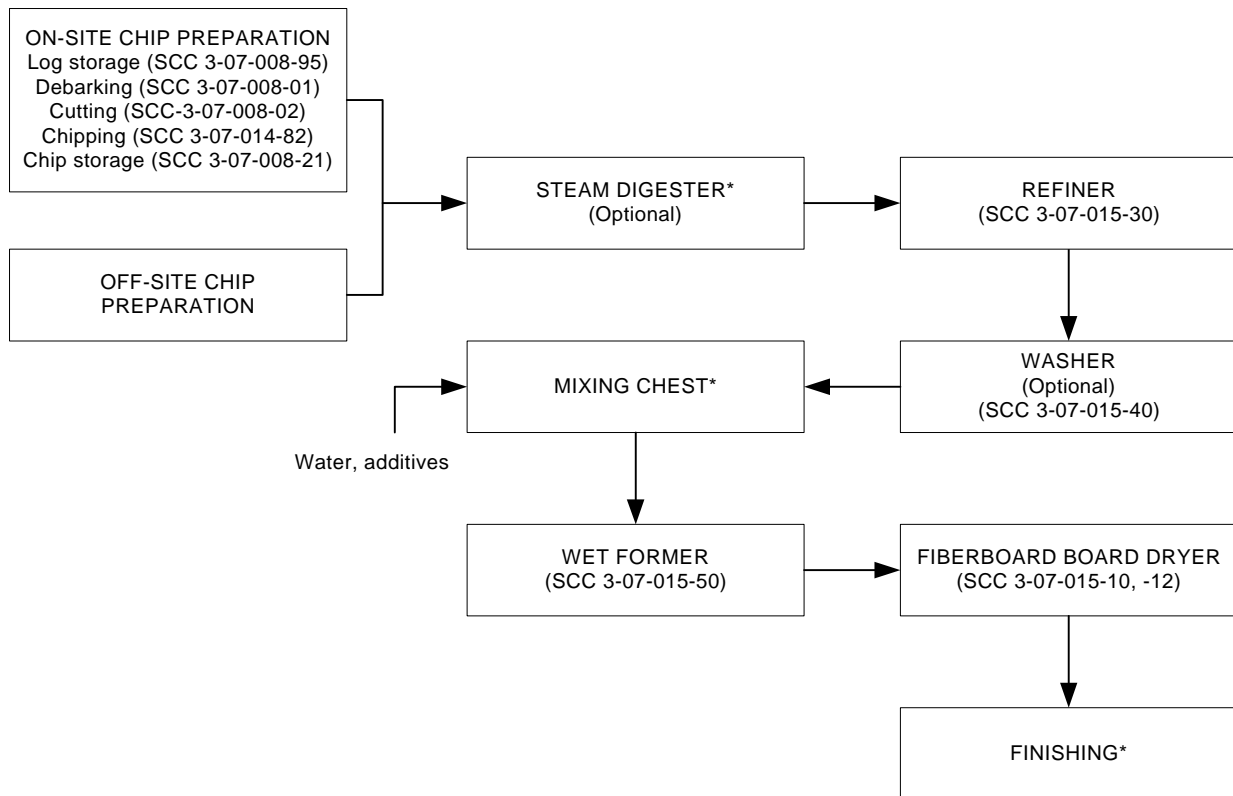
ON-SITE CHIP PREPARATION
Log storage (SCC 3-07-008-95)
Debarking (SCC 3-07-008-01)
Cutting (SCC-3-07-008-02)
Chipping (SCC 3-07-014-82)
Chip storage (SCC 3-07-008-21)

OFF-SITE CHIP PREPARATION

STEAM DIGESTER*
(Optional)

REFINER
(SCC 3-07-015-30)

WASHER
(Optional)
(SCC 3-07-015-40)

MIXING CHEST*

Water, additives

WET FORMER
(SCC 3-07-015-50)

FIBERBOARD BOARD DRYER
(SCC 3-07-015-10, -12)

FINISHING*